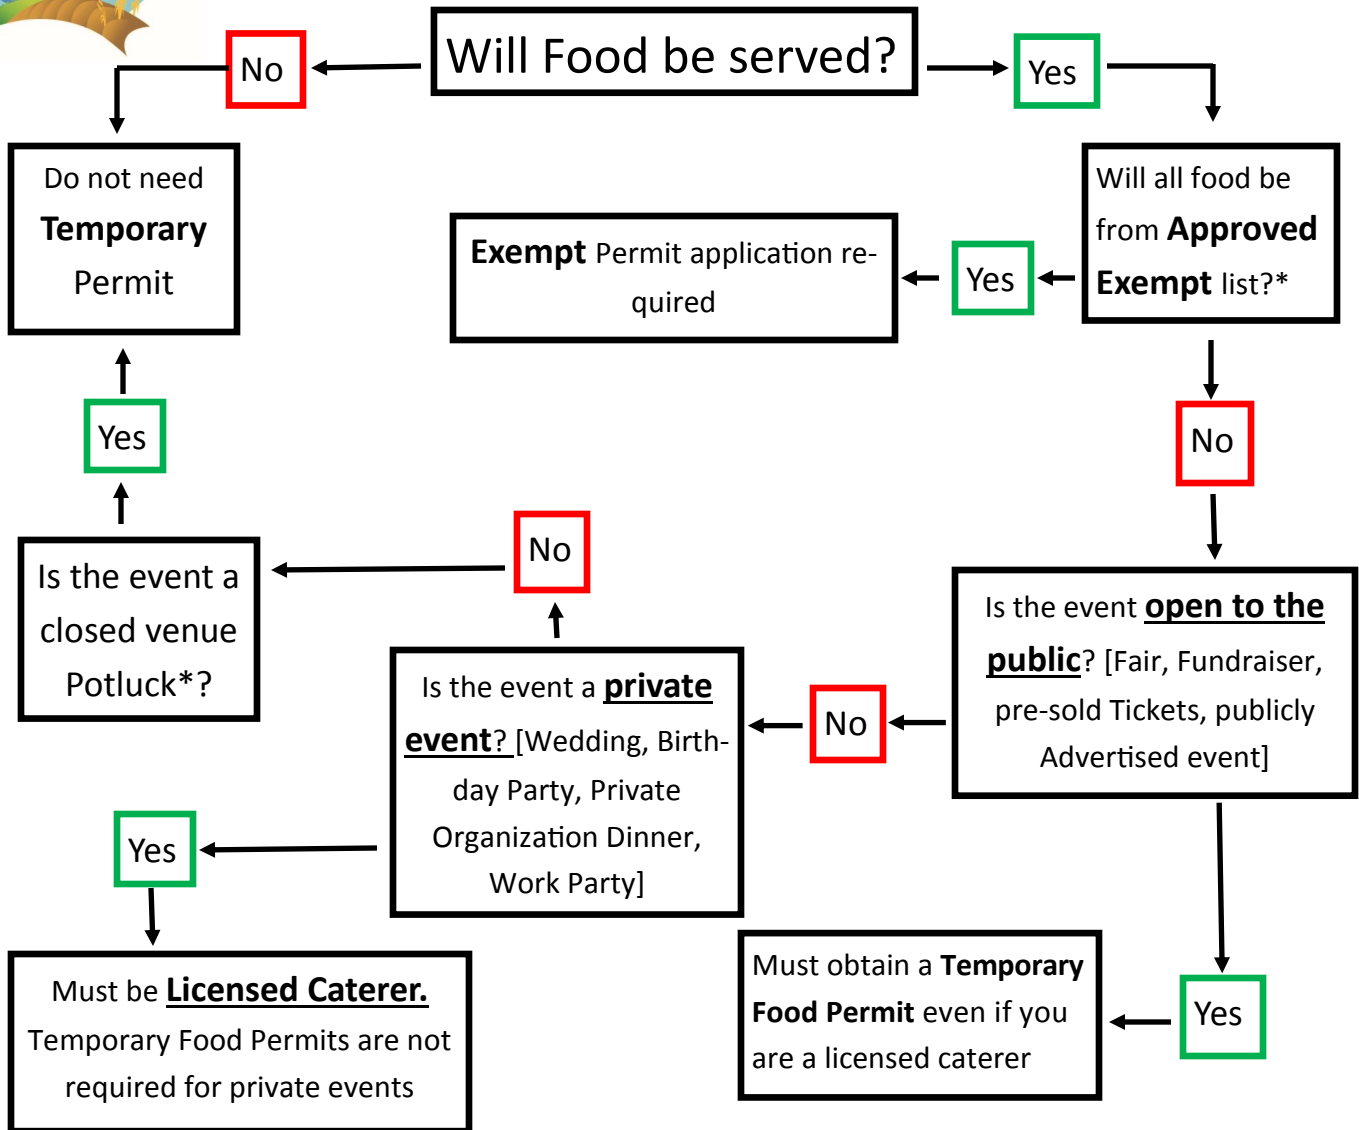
Will Food be served?

No

Yes

Do not need Temporary Permit

Will all food be from Approved Exempt list?*

Exempt Permit application required

Yes

No

Yes

No

Is the event a closed venue Potluck*?

Is the event open to the public? [Fair, Fundraiser, pre-sold Tickets, publicly Advertised event]

No

Is the event a private event? [Wedding, Birthday Party, Private Organization Dinner, Work Party]

Yes

Must be Licensed Caterer. Temporary Food Permits are not required for private events

Must obtain a Temporary Food Permit even if you are a licensed caterer

Yes